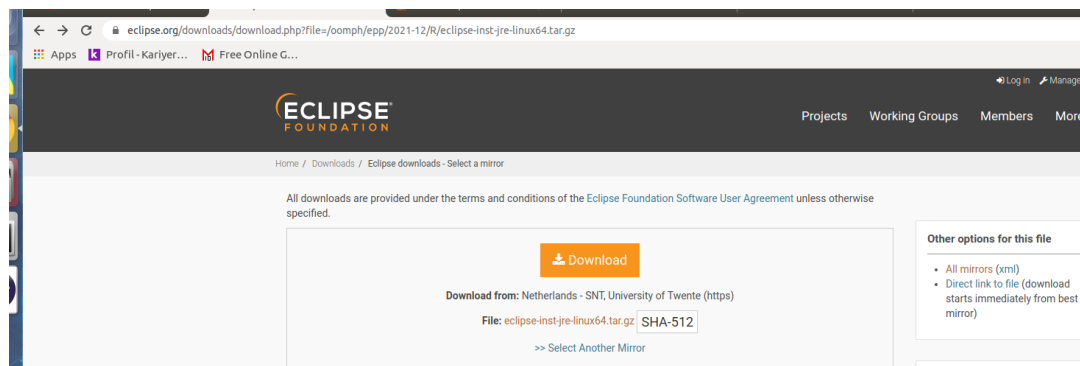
eclipse.org/downloads/download.php?file=/oomph/epp/2021-12/R/eclipse-inst-jre-linux64.tar.gz

Apps Profil - Kariyer... Free Online G...

Log in Manage

ECLIPSE FOUNDATION

Projects Working Groups Members More

Home / Downloads / Eclipse downloads - Select a mirror

All downloads are provided under the terms and conditions of the Eclipse Foundation Software User Agreement unless otherwise specified.

Download

Download from: Netherlands - SNT, University of Twente (https)

File: eclipse-inst-jre-linux64.tar.gz SHA-512

>> Select Another Mirror

Other options for this file

- All mirrors (xml)
- Direct link to file (download starts immediately from best mirror)